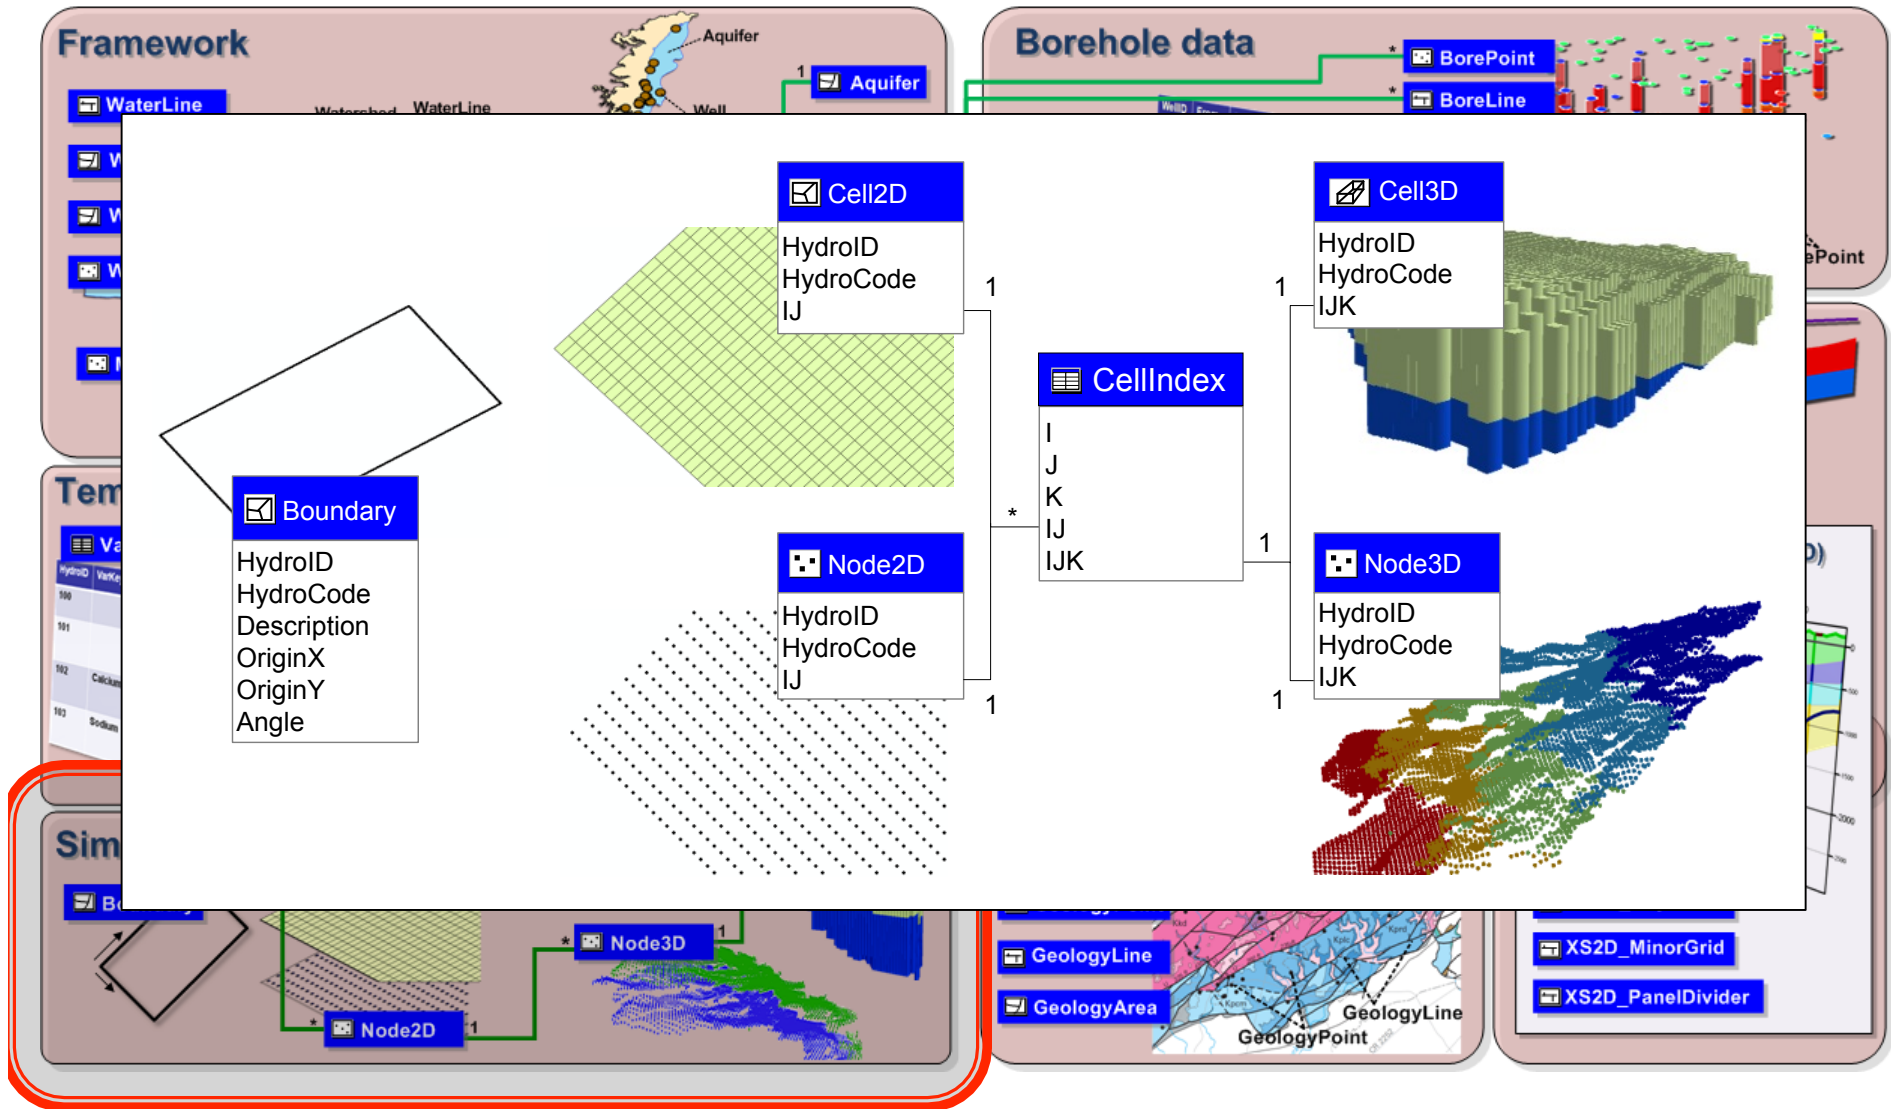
Framework

Aquifer

1

Aquifer

WaterLine

Watershed

WaterLine

Well

Borehole data

*

BorePoint

*

BoreLine

WellID

Cell2D

HydroID
HydroCode
IJ

Cell3D

HydroID
HydroCode
IJK

1

1

CellIndex

I
J
K
IJ
IJK

*

Boundary

HydroID
HydroCode
Description
OriginX
OriginY
Angle

Node2D

HydroID
HydroCode
IJ

1

Node3D

HydroID
HydroCode
IJK

1

1

Tem

Sim

Node3D

Node2D

GeologyLine

GeologyArea

GeologyLine

GeologyPoint

XS2D_MinorGrid

XS2D_PanelDivider

Point